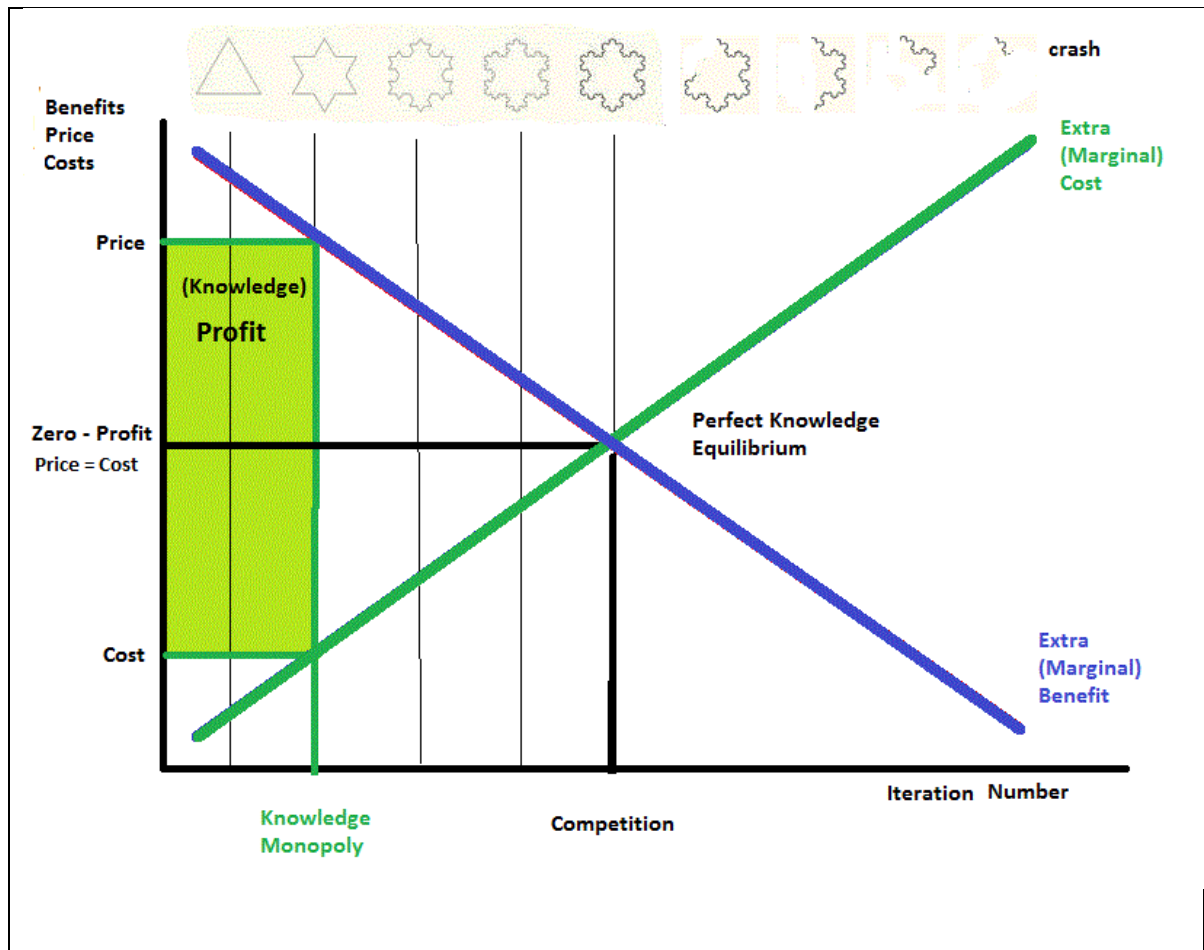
crash

Benefits
Price
Costs

Extra
(Marginal)
Cost

Price

(Knowledge)
Profit

Zero - Profit
Price = Cost

Perfect Knowledge
Equilibrium

Cost

Extra
(Marginal)
Benefit

Iteration Number

Knowledge
Monopoly

Competition